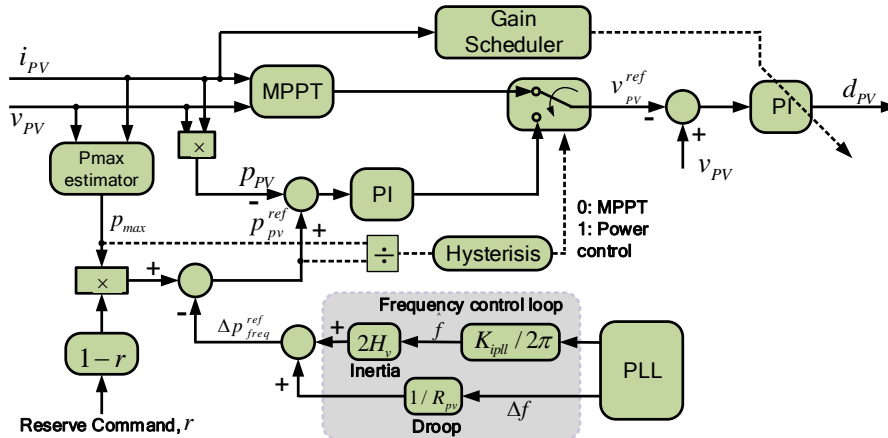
Gain Scheduler

$i_{PV}$

$v_{PV}$

MPPT

$v_{PV}^{ref}$

PI

$d_{PV}$

-

+

$v_{PV}$

Pmax estimator

×

$p_{PV}$

-

PI

$p_{pv}^{ref}$

+

0: MPPT
1: Power control

$p_{max}$

÷

Hysterisis

×

+

-

Frequency control loop

$\Delta p_{freq}^{ref}$

+

$2H_v$

$\hat{f}$

$K_{ipll}/2\pi$

PLL

Inertia

$1-r$

+

$1/R_{pv}$

$\Delta f$

Droop

Reserve Command, $r$